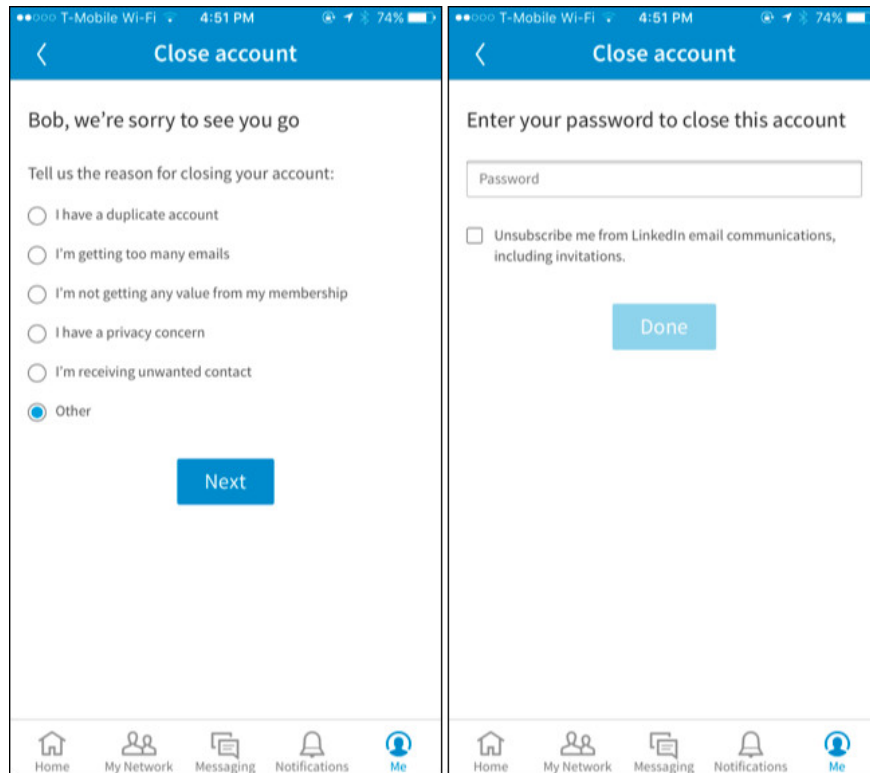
T-Mobile Wi-Fi 4:51 PM 74%

Close account

Bob, we're sorry to see you go

Tell us the reason for closing your account:

I have a duplicate account

I'm getting too many emails

I'm not getting any value from my membership

I have a privacy concern

I'm receiving unwanted contact

Other

Next

Home My Network Messaging Notifications Me

T-Mobile Wi-Fi 4:51 PM 74%

Close account

Enter your password to close this account

Password

Unsubscribe me from LinkedIn email communications, including invitations.

Done

Home My Network Messaging Notifications Me